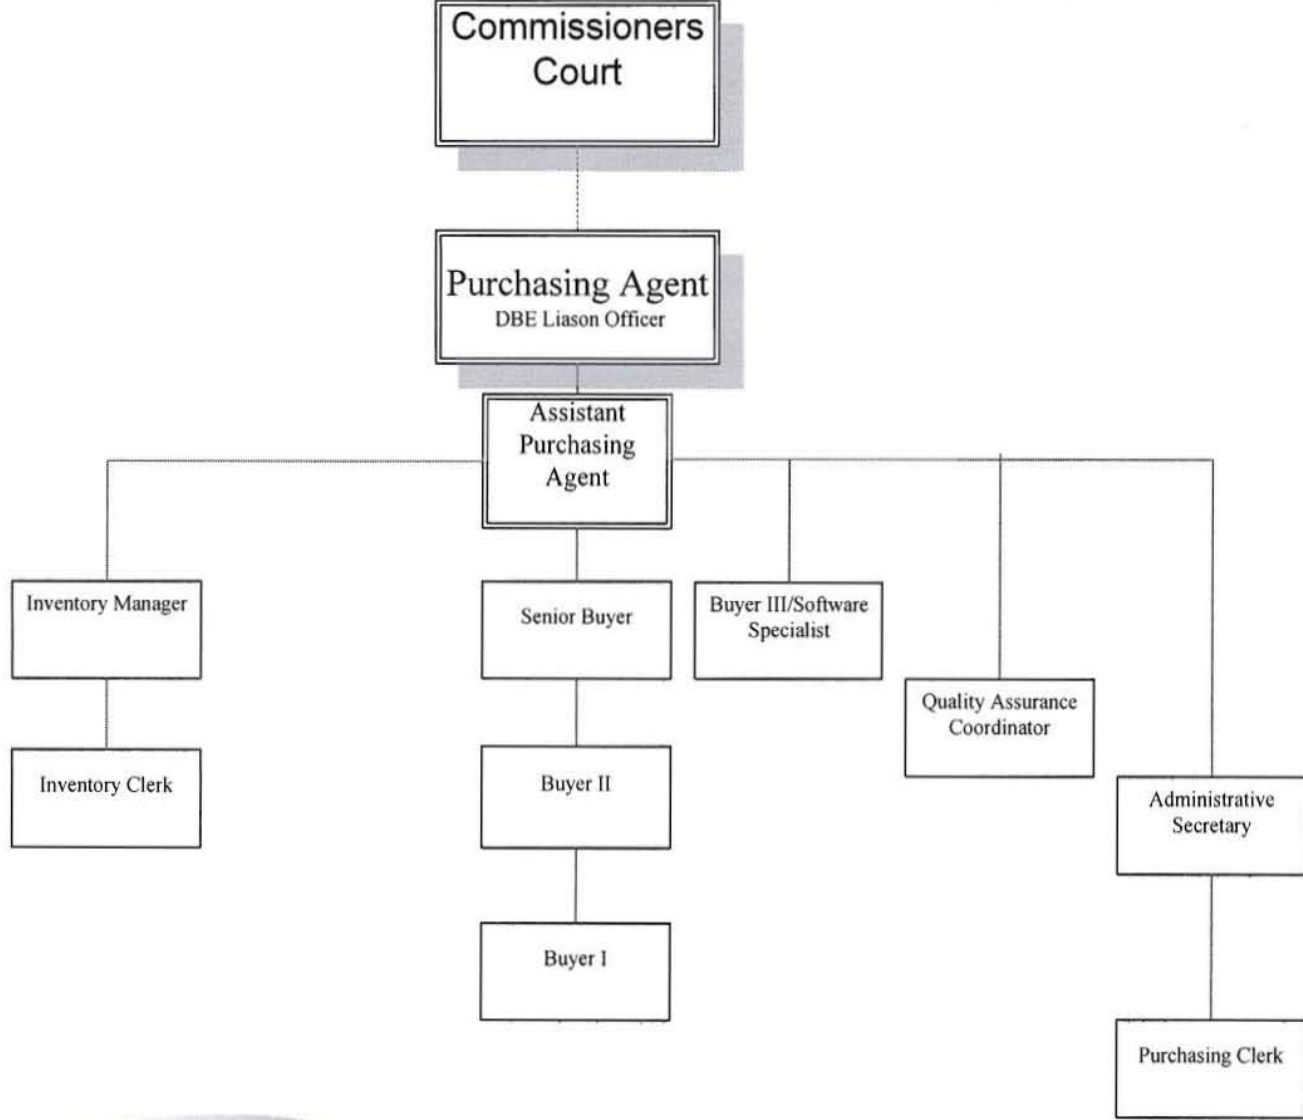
Commissioners Court

Purchasing Agent
DBE Liason Officer

Assistant Purchasing Agent

Inventory Manager

Inventory Clerk

Senior Buyer

Buyer II

Buyer I

Buyer III/Software Specialist

Quality Assurance Coordinator

Administrative Secretary

Purchasing Clerk